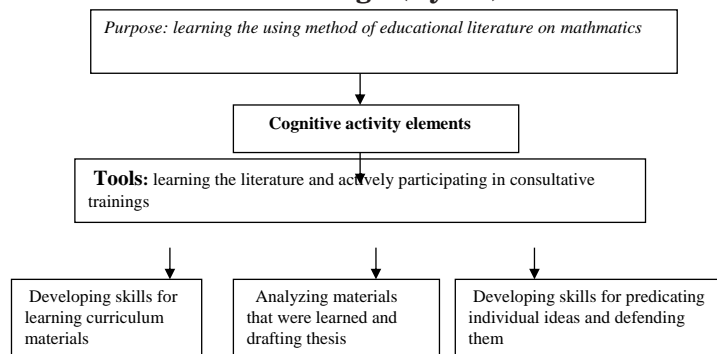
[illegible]

Purpose: learning the using method of educational literature on mathmatics

Cognitive activity elements

Tools: learning the literature and actively participating in consultative trainings

Developing skills for learning curriculum materials

Analyzing materials that were learned and drafting thesis

Developing skills for predicating individual ideas and defending them